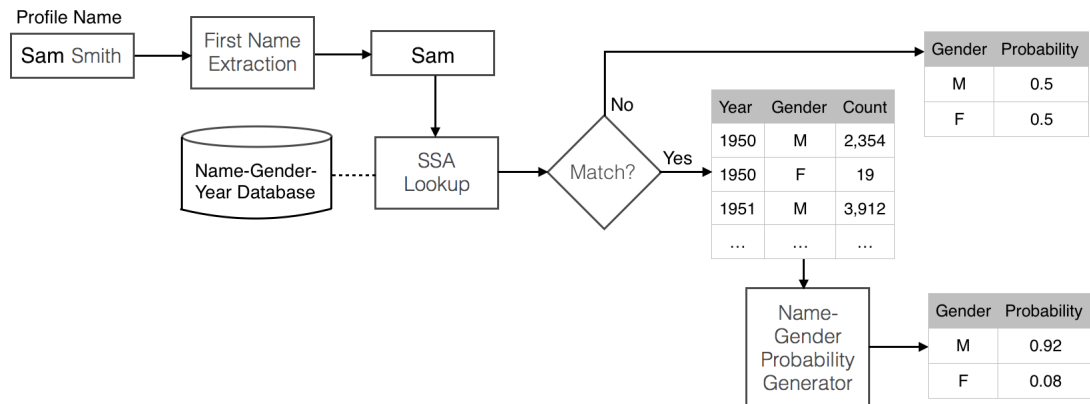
Profile Name

Sam Smith

First Name Extraction

Sam

Name-Gender-Year Database

SSA Lookup

Match?

No

Yes

| Gender | Probability |
|---|---|
| M | 0.5 |
| F | 0.5 |

| Year | Gender | Count |
|---|---|---|
| 1950 | M | 2,354 |
| 1950 | F | 19 |
| 1951 | M | 3,912 |
| … | … | … |

Name-Gender Probability Generator

| Gender | Probability |
|---|---|
| M | 0.92 |
| F | 0.08 |